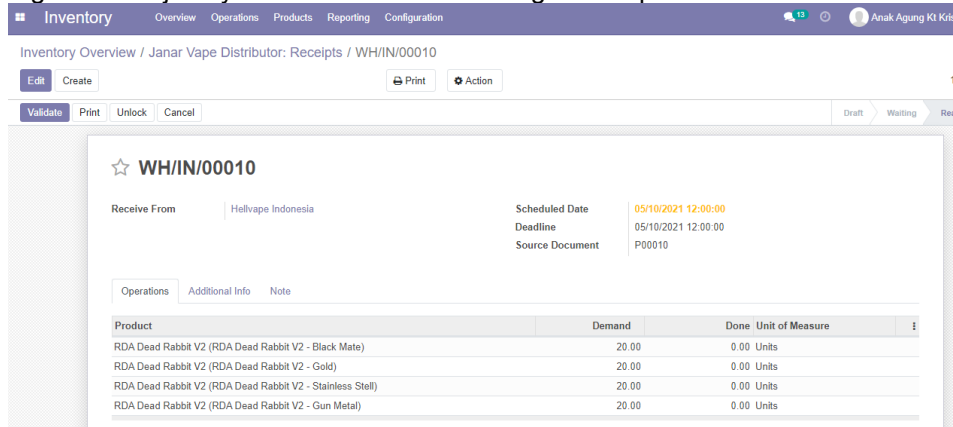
Inventory Overview Operations Products Reporting Configuration

13 Anak Agung Kt Kri

Inventory Overview / Janar Vape Distributor: Receipts / WH/IN/00010

Edit Create Print Action

Validate Print Unlock Cancel

Draft Waiting Re

WH/IN/00010

Receive From Hellvape Indonesia

Scheduled Date 05/10/2021 12:00:00
Deadline 05/10/2021 12:00:00
Source Document P00010

Operations Additional Info Note

| Product | Demand | Done | Unit of Measure |
|---|---|---|---|
| RDA Dead Rabbit V2 (RDA Dead Rabbit V2 - Black Mate) | 20.00 | 0.00 | Units |
| RDA Dead Rabbit V2 (RDA Dead Rabbit V2 - Gold) | 20.00 | 0.00 | Units |
| RDA Dead Rabbit V2 (RDA Dead Rabbit V2 - Stainless Stell) | 20.00 | 0.00 | Units |
| RDA Dead Rabbit V2 (RDA Dead Rabbit V2 - Gun Metal) | 20.00 | 0.00 | Units |